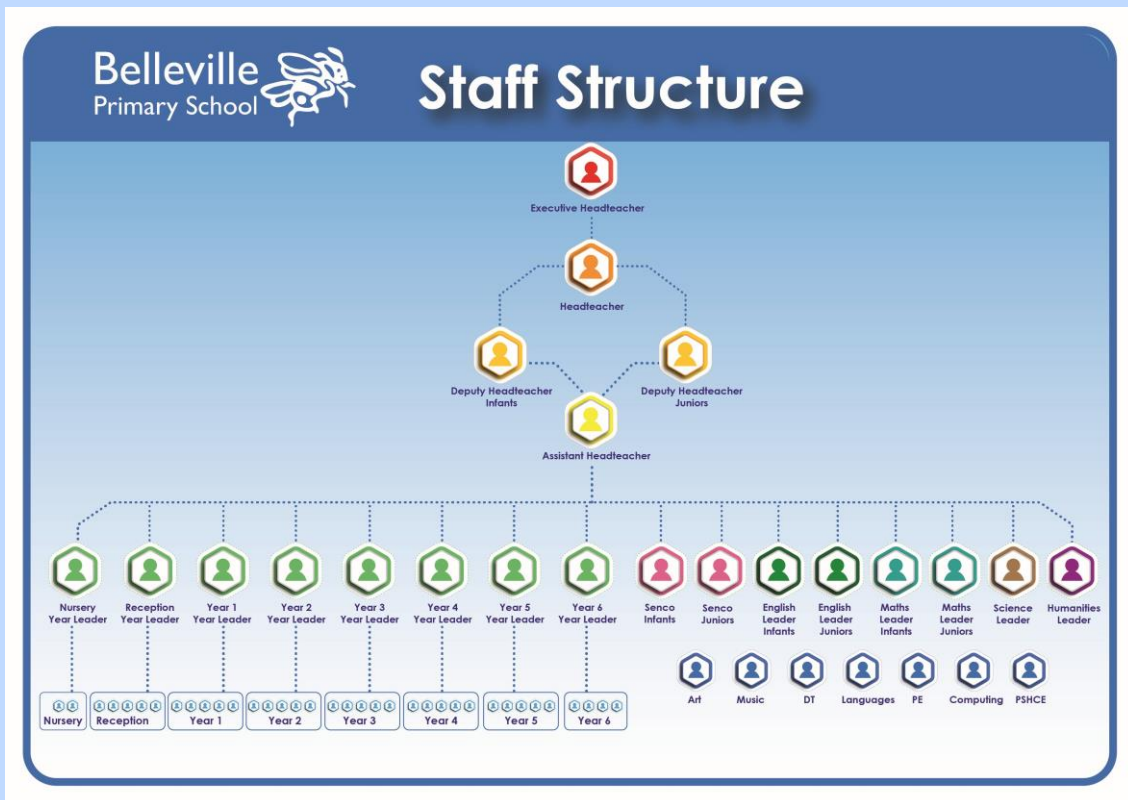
Belleville Primary School

Staff Structure

Executive Headteacher

Headteacher

Deputy Headteacher Infants

Deputy Headteacher Juniors

Assistant Headteacher

Nursery Year Leader

Reception Year Leader

Year 1 Year Leader

Year 2 Year Leader

Year 3 Year Leader

Year 4 Year Leader

Year 5 Year Leader

Year 6 Year Leader

Senco Infants

Senco Juniors

English Leader Infants

English Leader Juniors

Maths Leader Infants

Maths Leader Juniors

Science Leader

Humanities Leader

Art

Music

DT

Languages

PE

Computing

PSHCE

Nursery

Reception

Year 1

Year 2

Year 3

Year 4

Year 5

Year 6